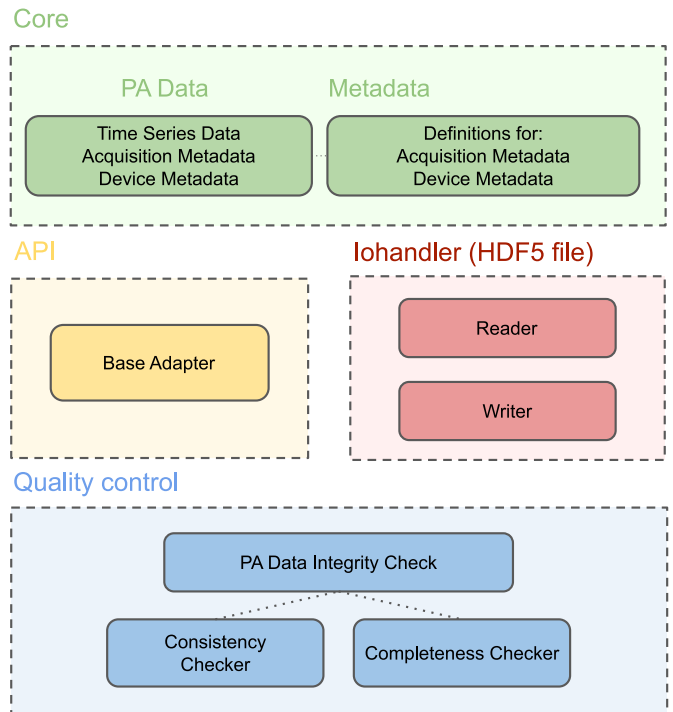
Core

PA Data

Metadata

Time Series Data
Acquisition Metadata
Device Metadata

Definitions for:
Acquisition Metadata
Device Metadata

API

Base Adapter

Iohandler (HDF5 file)

Reader

Writer

Quality control

PA Data Integrity Check

Consistency Checker

Completeness Checker